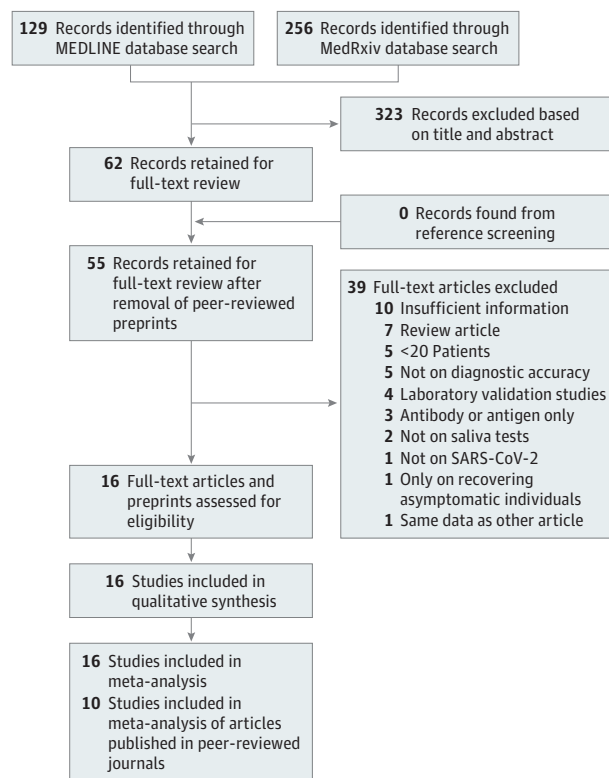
**129** Records identified through MEDLINE database search

**256** Records identified through MedRxiv database search

**323** Records excluded based on title and abstract

**62** Records retained for full-text review

**0** Records found from reference screening

**55** Records retained for full-text review after removal of peer-reviewed preprints

**39** Full-text articles excluded
**10** Insufficient information
**7** Review article
**5** <20 Patients
**5** Not on diagnostic accuracy
**4** Laboratory validation studies
**3** Antibody or antigen only
**2** Not on saliva tests
**1** Not on SARS-CoV-2
**1** Only on recovering asymptomatic individuals
**1** Same data as other article

**16** Full-text articles and preprints assessed for eligibility

**16** Studies included in qualitative synthesis

**16** Studies included in meta-analysis
**10** Studies included in meta-analysis of articles published in peer-reviewed journals